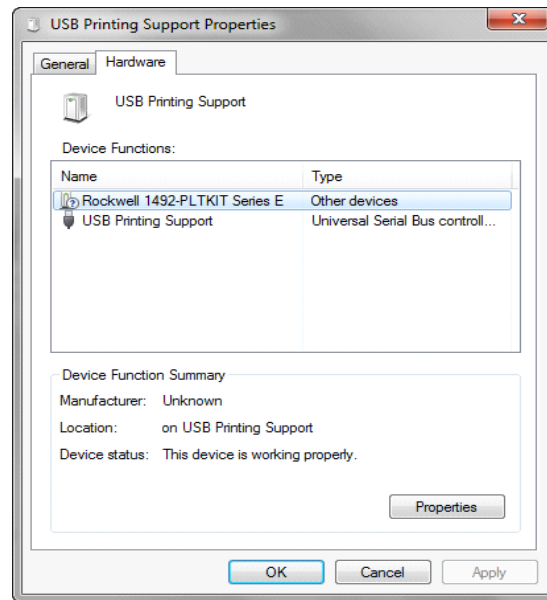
USB Printing Support Properties

General | Hardware

USB Printing Support

Device Functions:

| Name | Type |
|---|---|
| Rockwell 1492-PLTKIT Series E | Other devices |
| USB Printing Support | Universal Serial Bus controll... |

Device Function Summary

Manufacturer: Unknown

Location: on USB Printing Support

Device status: This device is working properly.

Properties

OK | Cancel | Apply